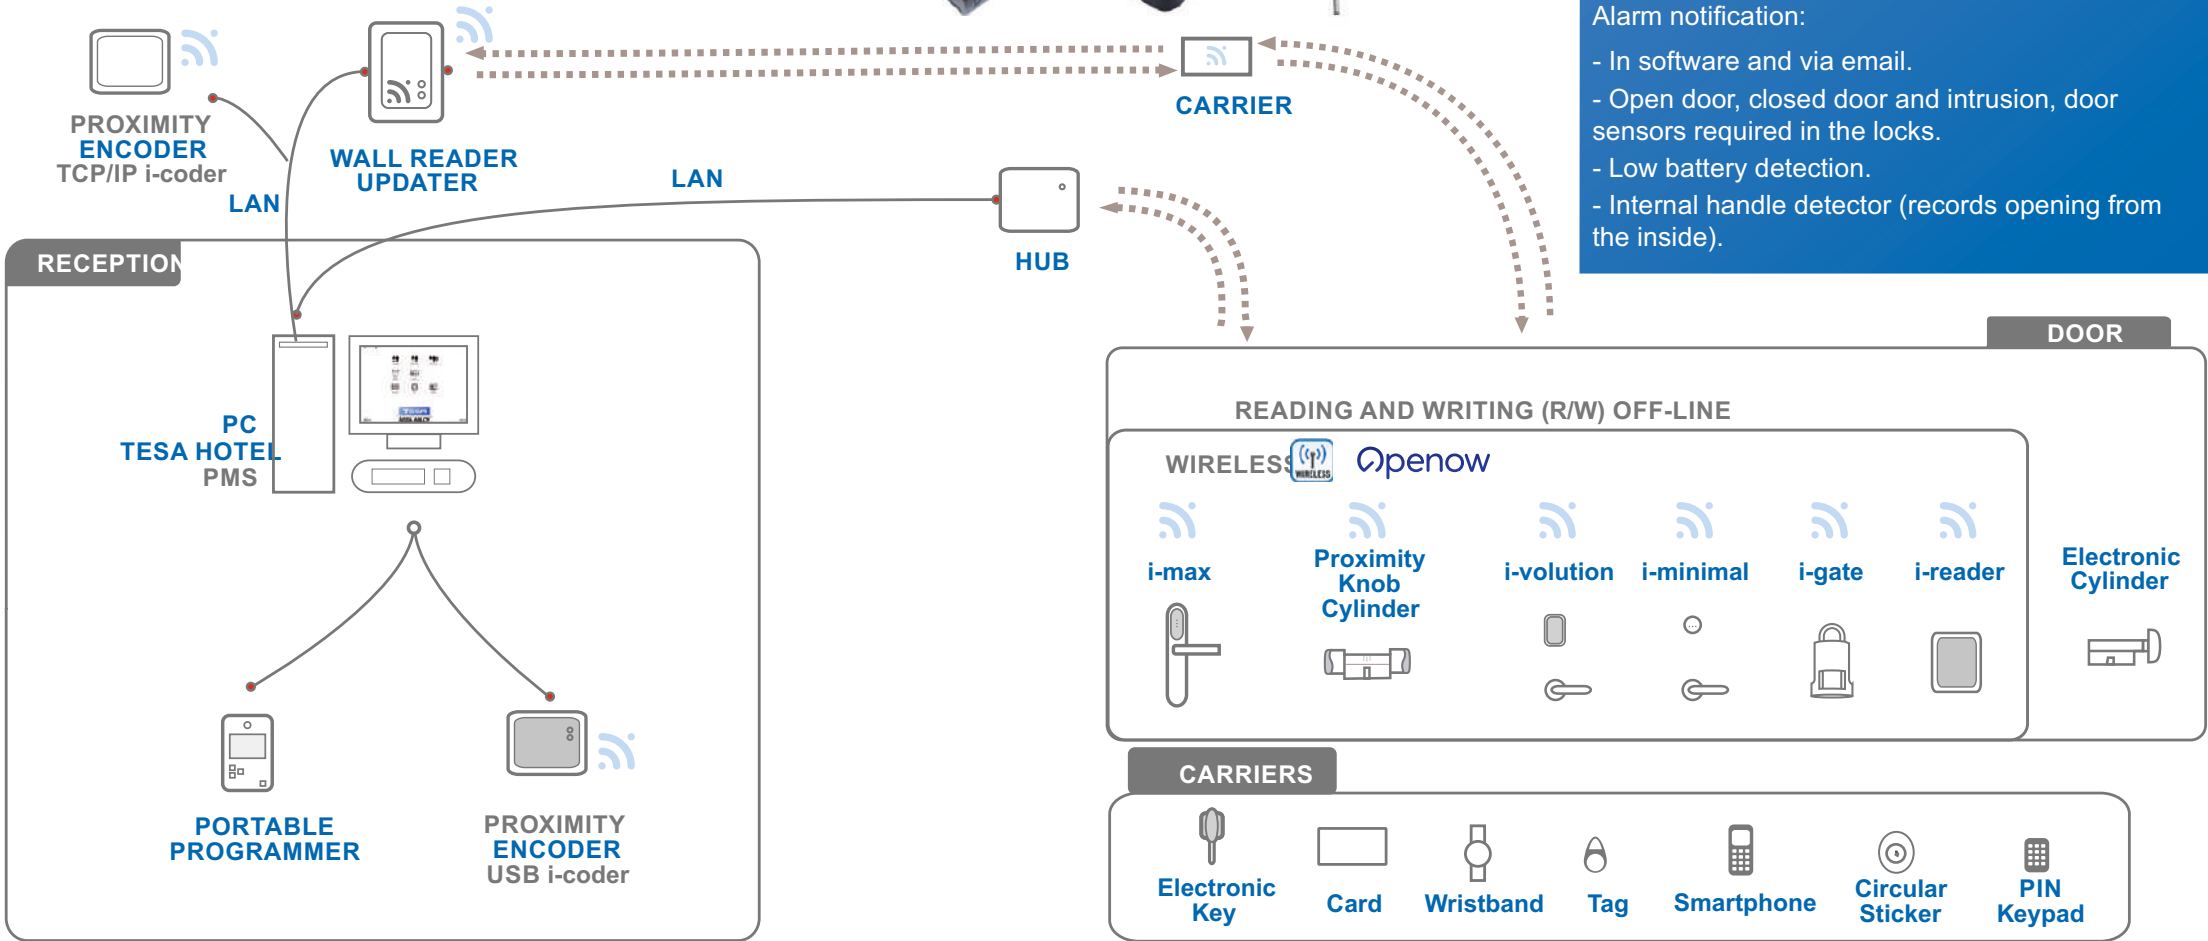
PROXIMITY
ENCODER
TCP/IP i-coder

LAN

WALL READER
UPDATER

CARRIER

LAN

HUB

Alarm notification:

- In software and via email.

- Open door, closed door and intrusion, door sensors required in the locks.

- Low battery detection.

- Internal handle detector (records opening from the inside).

RECEPTION

PC
TESA HOTEL
PMS

PORTABLE
PROGRAMMER

PROXIMITY
ENCODER
USB i-coder

DOOR

READING AND WRITING (R/W) OFF-LINE

WIRELESS WIRELESS Openow

i-max

Proximity
Knob
Cylinder

i-volution

i-minimal

i-gate

i-reader

Electronic
Cylinder

CARRIERS

Electronic
Key

Card

Wristband

Tag

Smartphone

Circular
Sticker

PIN
Keypad